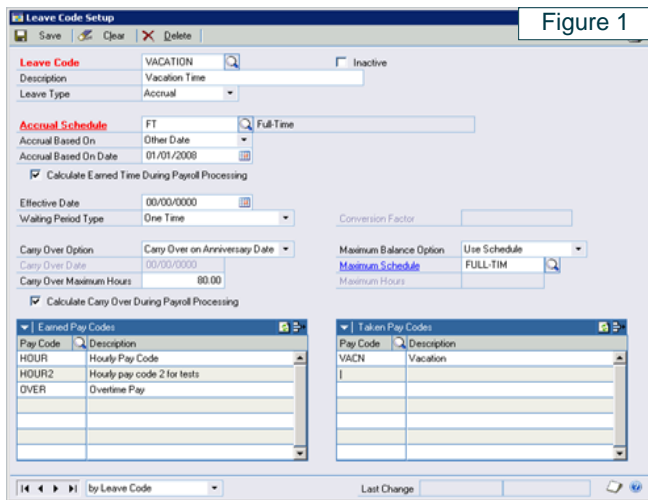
Leave Code Setup

Figure 1

Save  Clear  Delete

Leave Code VACATION
Inactive
Description Vacation Time
Leave Type Accrual

Accrual Schedule FT Full-Time
Accrual Based On Other Date
Accrual Based On Date 01/01/2008
Calculate Earned Time During Payroll Processing

Effective Date 00/00/0000
Waiting Period Type One Time
Conversion Factor

Carry Over Option Carry Over on Anniversary Date
Maximum Balance Option Use Schedule
Carry Over Date 00/00/0000
Maximum Schedule FULL-TIM
Carry Over Maximum Hours 80.00
Maximum Hours
Calculate Carry Over During Payroll Processing

Earned Pay Codes

| Pay Code | Description |
|---|---|
| HOUR | Hourly Pay Code |
| HOUR2 | Hourly pay code 2 for tests |
| OVER | Overtime Pay |

Taken Pay Codes

| Pay Code | Description |
|---|---|
| VACN | Vacation |

by Leave Code
Last Change